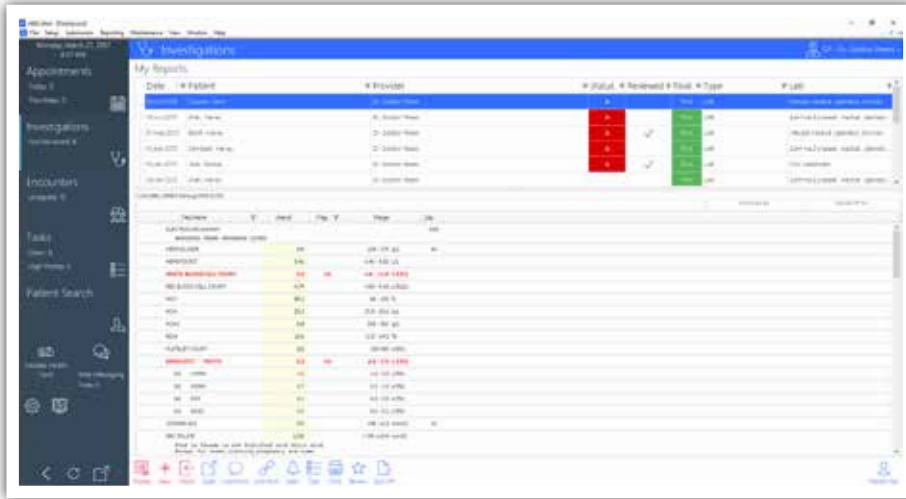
File Setup Submission Reporting Maintenance View Window Help

Investigations

My Reports

Appointments

Investigations

Encounters

Tasks

Patient Search

| Date | Patient | Provider | Status | Reviewed | Final | Type | Lab |
|---|---|---|---|---|---|---|---|
| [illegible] | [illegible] | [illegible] | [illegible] | | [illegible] | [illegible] | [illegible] |
| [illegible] | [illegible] | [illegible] | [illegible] | | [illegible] | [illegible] | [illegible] |
| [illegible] | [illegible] | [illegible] | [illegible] | ✓ | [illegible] | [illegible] | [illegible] |
| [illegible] | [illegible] | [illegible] | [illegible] | | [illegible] | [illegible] | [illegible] |
| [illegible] | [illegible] | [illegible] | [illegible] | ✓ | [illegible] | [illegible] | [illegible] |

| Test Name | Result | Flag | Range | Lab |
|---|---|---|---|---|
| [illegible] | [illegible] | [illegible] | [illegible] | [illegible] |